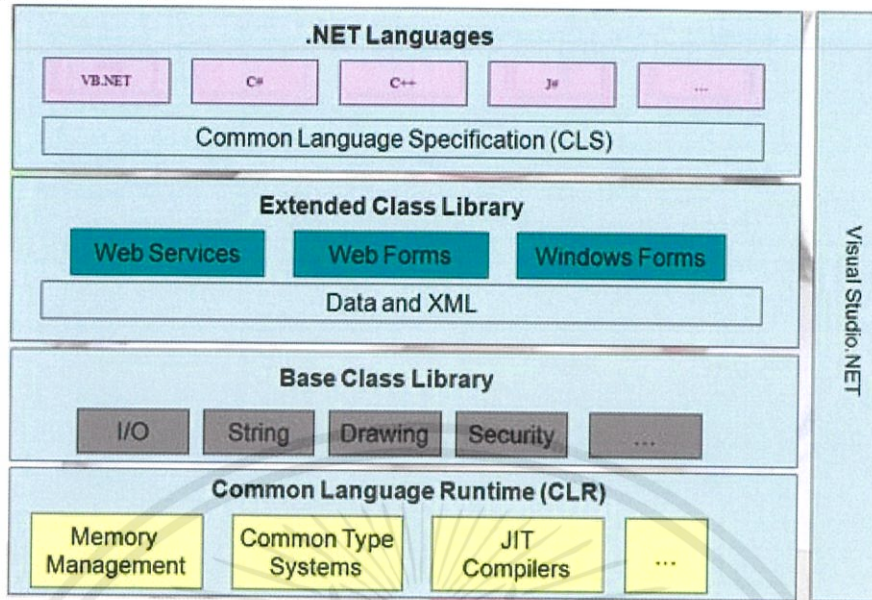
.NET Languages

VB.NET

C#

C++

J#

...

Common Language Specification (CLS)

Extended Class Library

Web Services

Web Forms

Windows Forms

Data and XML

Base Class Library

I/O

String

Drawing

Security

...

Common Language Runtime (CLR)

Memory Management

Common Type Systems

JIT Compilers

...

Visual Studio.NET